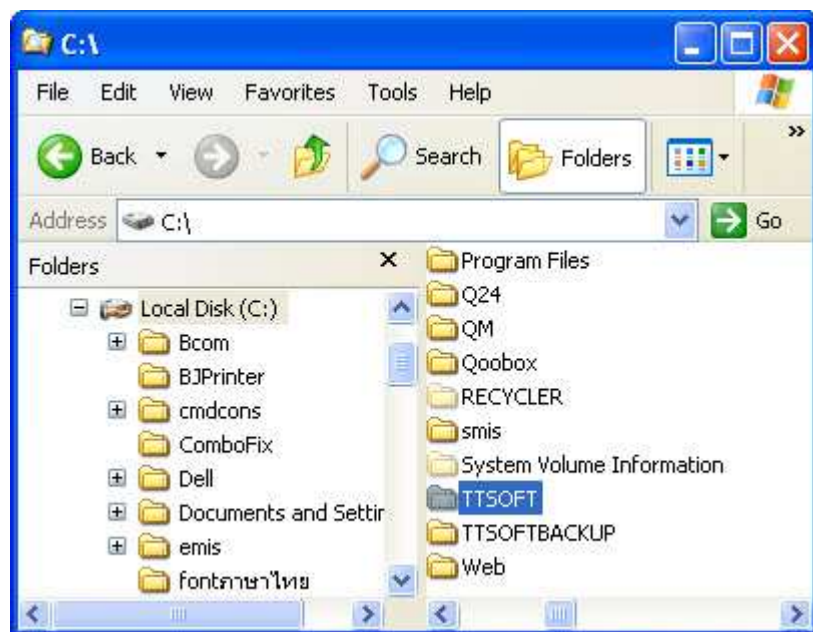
C:\

File Edit View Favorites Tools Help

Back Search Folders

Address C:\ Go

Folders ×

Local Disk (C:)
Bcom
BJPrinter
cmdcons
ComboFix
Dell
Documents and Settir
emis
fontภาษาไทย

Program Files
Q24
QM
Qoobox
RECYCLER
smis
System Volume Information
TTSOFT
TTSOFTBACKUP
Web